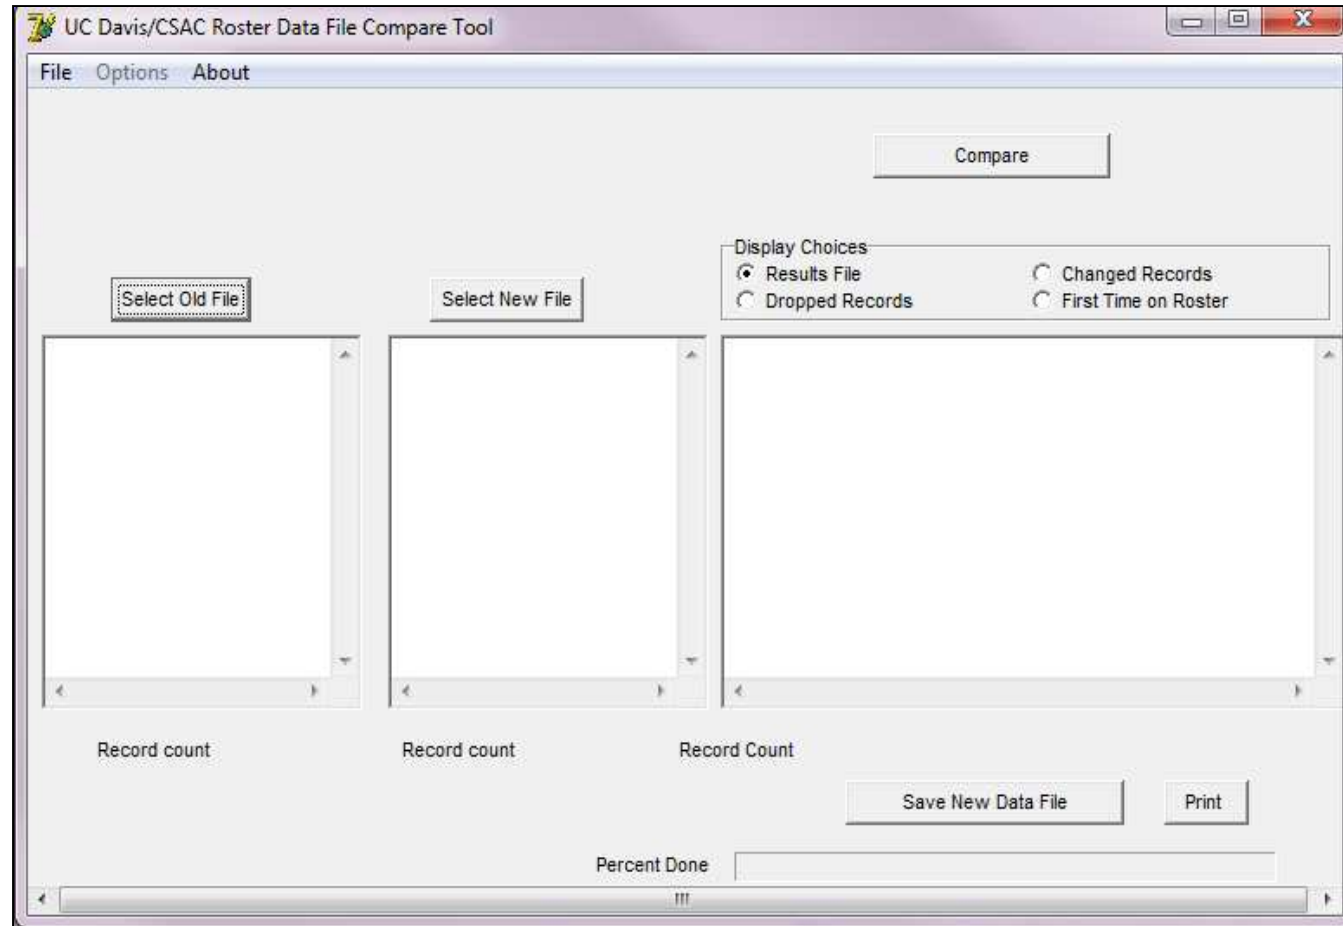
UC Davis/CSAC Roster Data File Compare Tool

File Options About

Compare

Display Choices
Results File
Changed Records
Dropped Records
First Time on Roster

Select Old File

Select New File

Record count

Record count

Record Count

Save New Data File

Print

Percent Done